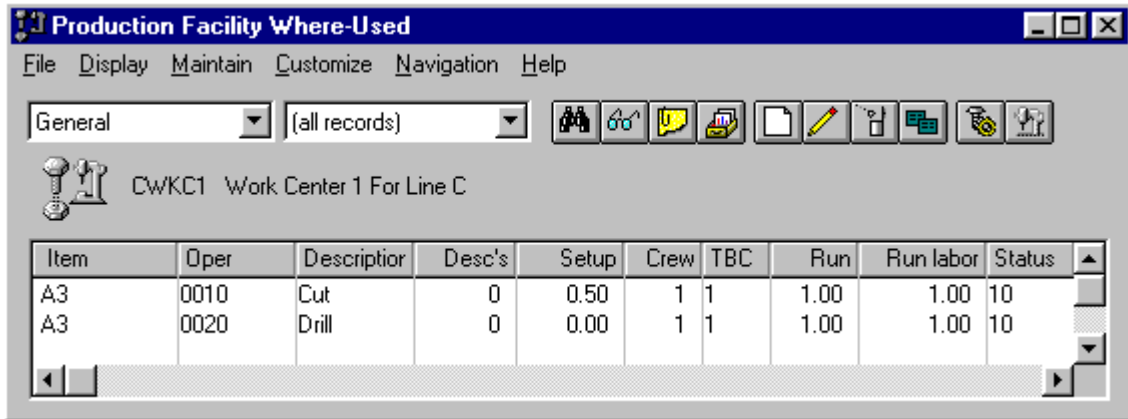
Production Facility Where-Used

File Display Maintain Customize Navigation Help

General

(all records)

CWKC1 Work Center 1 For Line C

| Item | Oper | Descriptior | Desc's | Setup | Crew | TBC | Run | Run labor | Status |
|---|---|---|---|---|---|---|---|---|---|
| A3 | 0010 | Cut | 0 | 0.50 | 1 | 1 | 1.00 | 1.00 | 10 |
| A3 | 0020 | Drill | 0 | 0.00 | 1 | 1 | 1.00 | 1.00 | 10 |